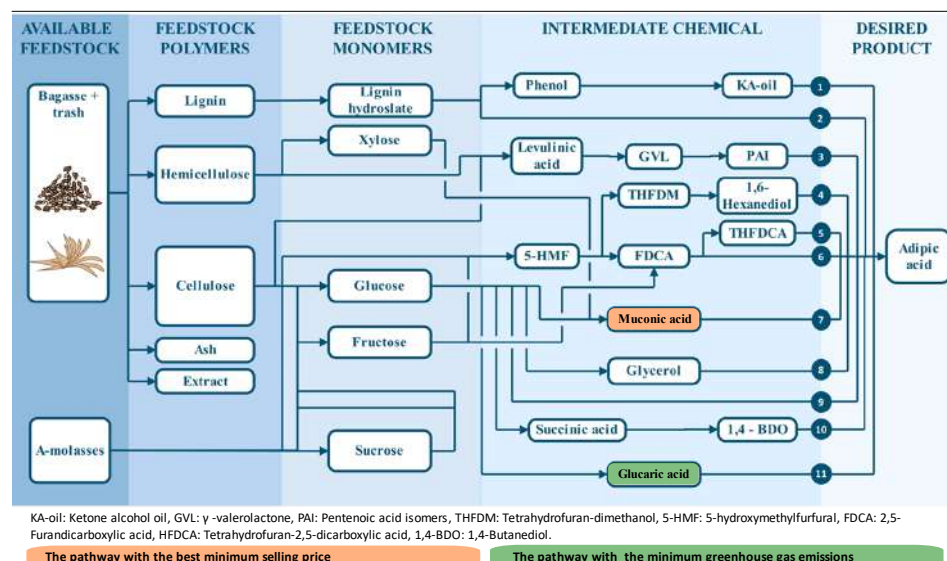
AVAILABLE FEEDSTOCK

FEEDSTOCK POLYMERS

FEEDSTOCK MONOMERS

INTERMEDIATE CHEMICAL

DESIRED PRODUCT

Bagasse + trash

Lignin

Lignin hydroslate

Phenol

KA-oil

1

2

Hemicellulose

Xylose

Levulinic acid

GVL

PAI

3

THFDM

1,6-Hexanediol

4

THFDCA

5

Cellulose

5-HMF

FDCA

6

Adipic acid

Glucose

Muconic acid

7

Fructose

Ash

Extract

Glycerol

8

9

A-molasses

Sucrose

Succinic acid

1,4 - BDO

10

Glucaric acid

11

KA-oil: Ketone alcohol oil, GVL: γ -valerolactone, PAI: Pentenoic acid isomers, THFDM: Tetrahydrofuran-dimethanol, 5-HMF: 5-hydroxymethylfurfural, FDCA: 2,5-Furandicarboxylic acid, HFDCA: Tetrahydrofuran-2,5-dicarboxylic acid, 1,4-BDO: 1,4-Butanediol.

The pathway with the best minimum selling price

The pathway with the minimum greenhouse gas emissions